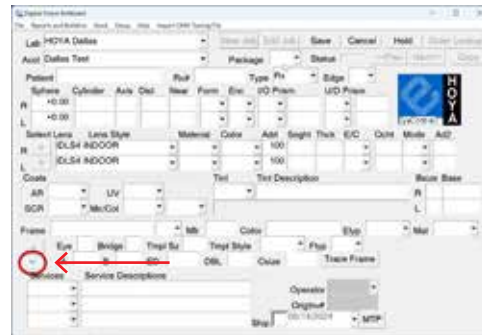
Digital Eclipse Dashboard
File Reports and Bulletins Tools Setup Help Import OMA Tracing File
Lab HOYA Dallas
View Job Edit Job Save Cancel Hold Order Lookup
Acct Dallas Test
Package
Status
Prev Next Copy
Patient
Ref
Type Rx
Edge
Sphere Cylinder Axis Dec Near Form Enc I/O Prism U/D Prism
R +0.00
L +0.00
HOYA
Select Lens Lens Style Material Color Add Seght Thick E/C Octr Mode Ad2
R iDLS4 INDOOR 100
L iDLS4 INDOOR 100
Coats
Tint Tint Description
Bcus Base
AR UV
R
SCR Mir/Col
L
Frame
Mfr Color Eyp Mat
Eye Bridge Tmpl Sz Tmpl Style Fluo
ED DBL Cnxe
Trace Frame
Services Service Descriptions
Operator
Origin#
Ship 06/14/2024
MTP